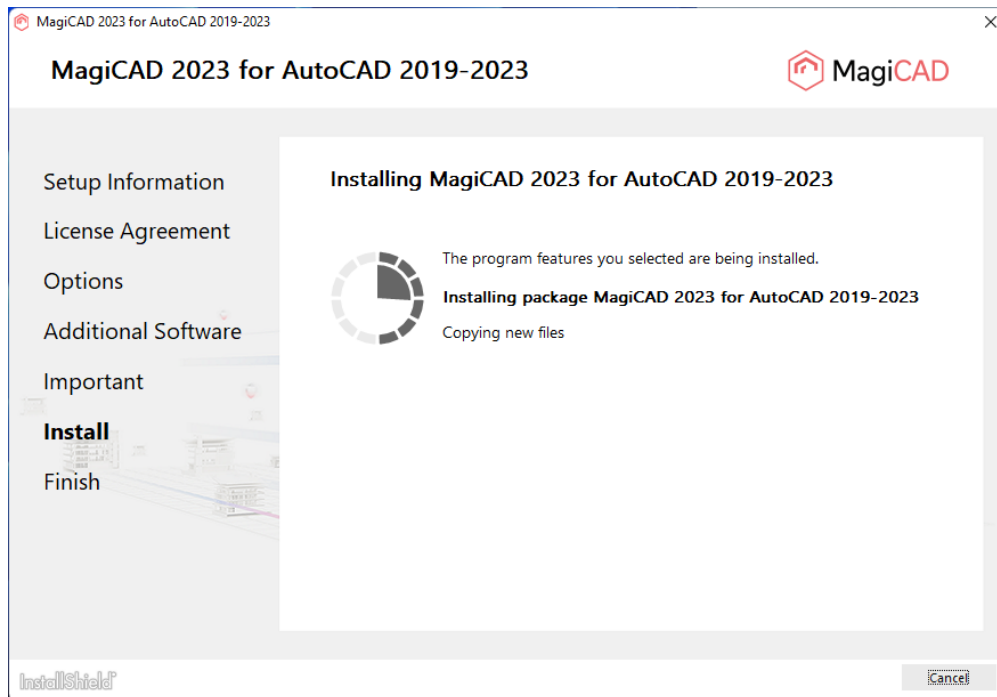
MagiCAD 2023 for AutoCAD 2019-2023

MagiCAD 2023 for AutoCAD 2019-2023

MagiCAD

Setup Information
License Agreement
Options
Additional Software
Important
Install
Finish

Installing MagiCAD 2023 for AutoCAD 2019-2023

The program features you selected are being installed.

Installing package MagiCAD 2023 for AutoCAD 2019-2023

Copying new files

InstallShield

Cancel